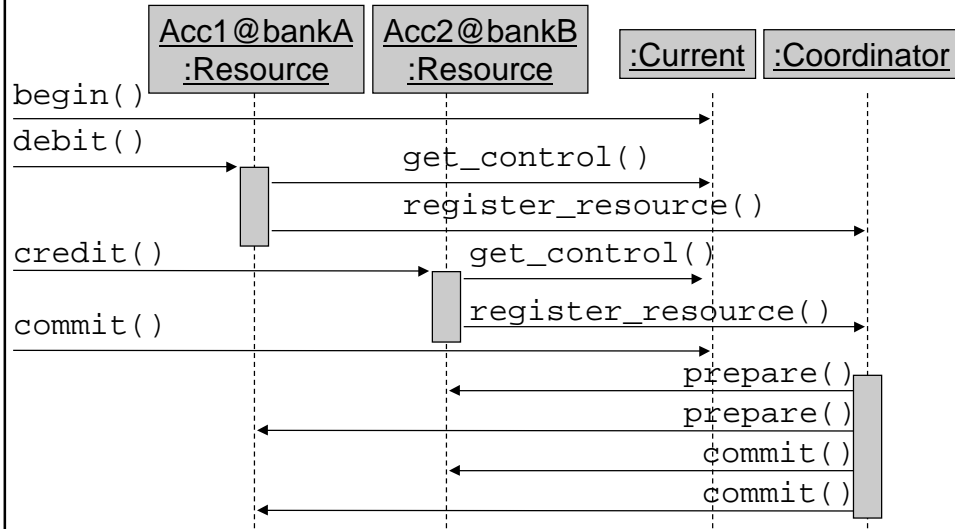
Acc1@bankA :Resource

Acc2@bankB :Resource

:Current

:Coordinator

begin()

debit()

get_control()

register_resource()

credit()

get_control()

register_resource()

commit()

prepare()

prepare()

commit()

commit()